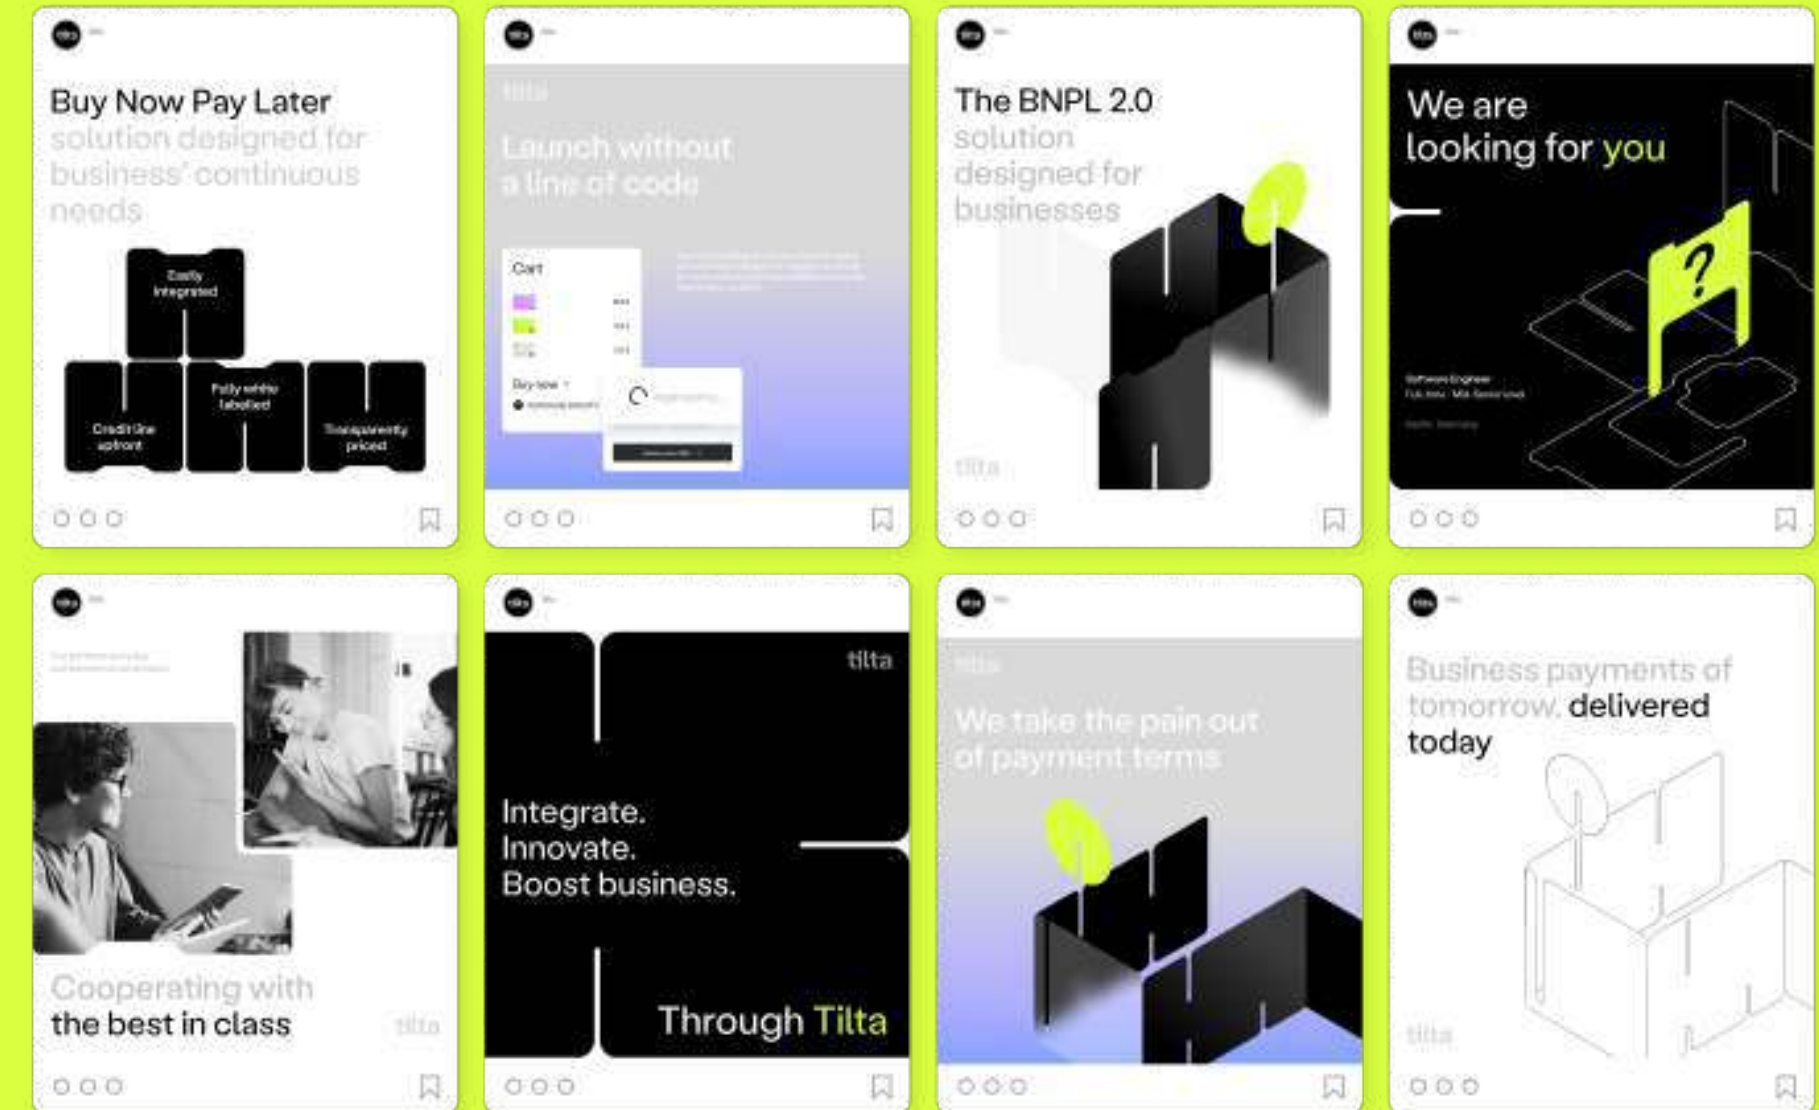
tilta

Buy Now Pay Later solution designed for business' continuous needs

Easily integrated

Credit line upfront

Fully white labelled

Transparently priced

tilta

tilta

Launch without a line of code

Cart

Buy now

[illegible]

tilta

The BNPL 2.0 solution designed for businesses

tilta

tilta

We are looking for you

?

Software Engineer

Full-time · Mid-Senior level

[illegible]

tilta

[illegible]

Cooperating with the best in class

tilta

tilta

tilta

Integrate. Innovate. Boost business.

Through Tilta

tilta

tilta

We take the pain out of payment terms

tilta

Business payments of tomorrow, delivered today

tilta